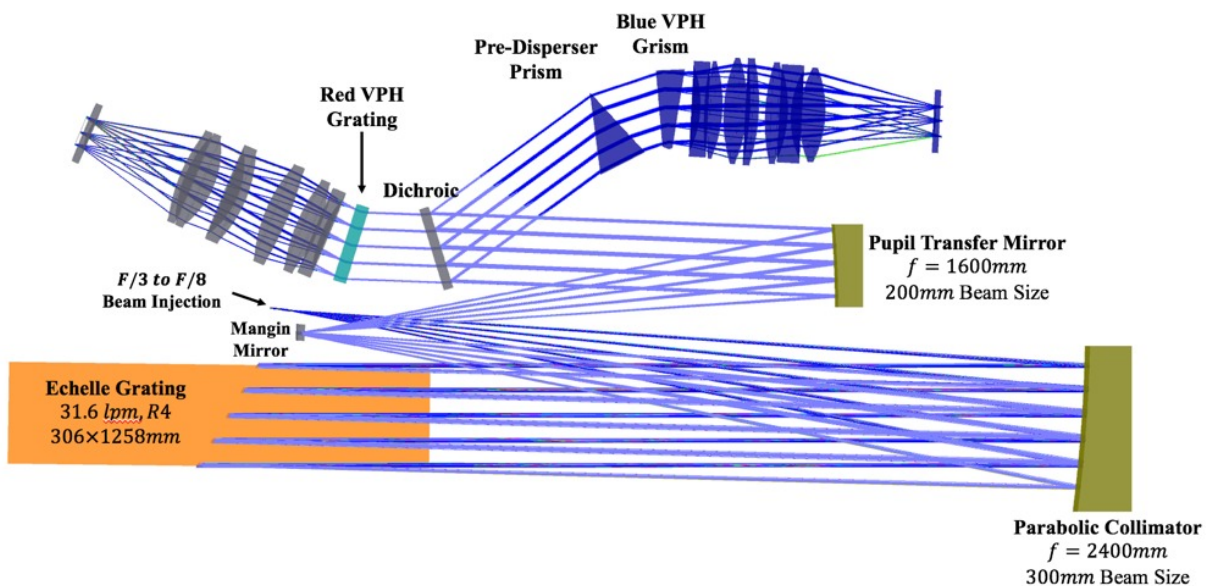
Blue VPH Grism

Pre-Disperser Prism

Red VPH Grating

Dichroic

Pupil Transfer Mirror
$f = 1600mm$
$200mm$ Beam Size

$F/3$ to $F/8$
Beam Injection

Mangin Mirror

Echelle Grating
$31.6$ $lpm$, $R4$
$306 \times 1258mm$

Parabolic Collimator
$f = 2400mm$
$300mm$ Beam Size